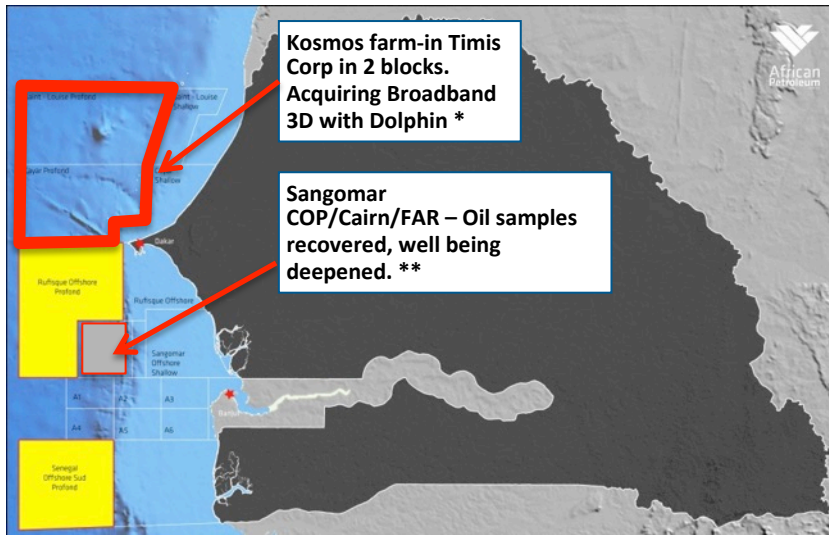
Kosmos farm-in Timis Corp in 2 blocks. Acquiring Broadband 3D with Dolphin *

African Petroleum

Saint - Louise Profond

Saint - Louise Shallow

Cayar Profond

Shallow

Sangomar COP/Cairn/FAR – Oil samples recovered, well being deepened. **

Dakar

Rufisque Offshore Profond

Rufisque Offshore

Sangomar Offshore Shallow

A1

A2

A3

A4

A5

A6

Banjul

Senegal Offshore Sud Profond